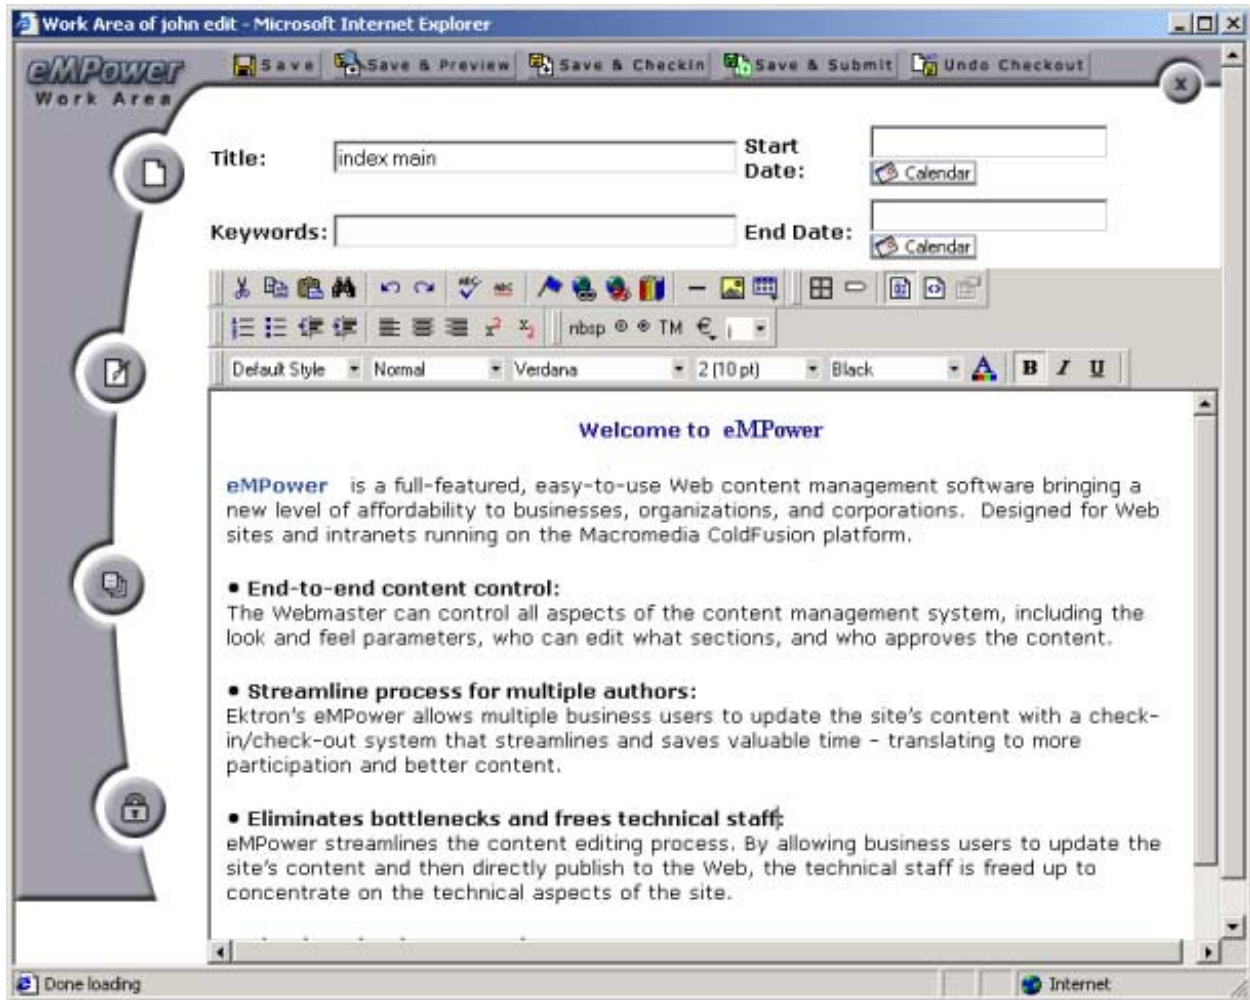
Work Area of john edit - Microsoft Internet Explorer

eMPower
Work Area

Save Save & Preview Save & Checkin Save & Submit Undo Checkout

Title: index main
Start Date: Calendar
Keywords:
End Date: Calendar

nbsp TM €

Default Style Normal Verdana 2 (10 pt) Black B I U

Welcome to eMPower

eMPower is a full-featured, easy-to-use Web content management software bringing a new level of affordability to businesses, organizations, and corporations. Designed for Web sites and intranets running on the Macromedia ColdFusion platform.

• End-to-end content control:
The Webmaster can control all aspects of the content management system, including the look and feel parameters, who can edit what sections, and who approves the content.

• Streamline process for multiple authors:
Ektron's eMPower allows multiple business users to update the site's content with a check-in/check-out system that streamlines and saves valuable time - translating to more participation and better content.

• Eliminates bottlenecks and frees technical staff:
eMPower streamlines the content editing process. By allowing business users to update the site's content and then directly publish to the Web, the technical staff is freed up to concentrate on the technical aspects of the site.

Done loading
Internet